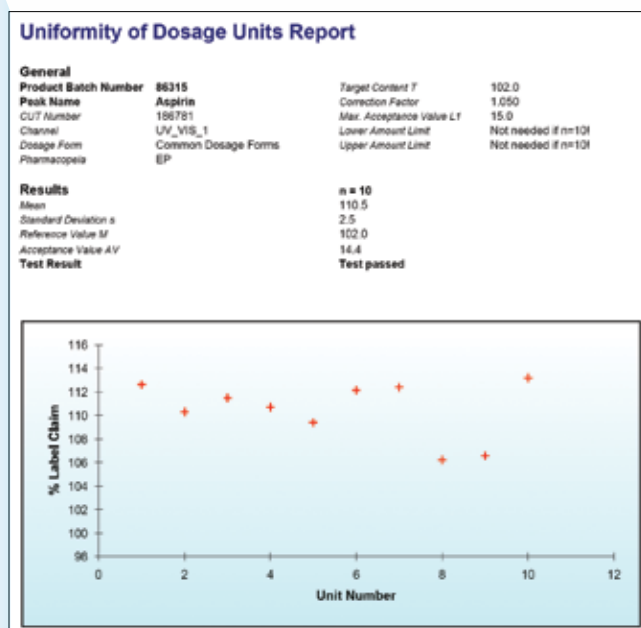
Uniformity of Dosage Units Report

General

| | | | |
|---|---|---|---|
| Product Batch Number | 86315 | Target Content T | 102.0 |
| Peak Name | Aspirin | Correction Factor | 1.050 |
| CUT Number | 186781 | Max. Acceptance Value L1 | 15.0 |
| Channel | UV_VIS_1 | Lower Amount Limit | Not needed if n=10 |
| Dosage Form | Common Dosage Forms | Upper Amount Limit | Not needed if n=10 |
| Pharmacopeia | EP | | |

Results

| | |
|---|---|
| | n = 10 |
| Mean | 110.5 |
| Standard Deviation s | 2.5 |
| Reference Value M | 102.0 |
| Acceptance Value AV | 14.4 |
| Test Result | Test passed |

116
114
112
110
108
106
104
102
100
98
% Label Claim
0 2 4 6 8 10 12
Unit Number